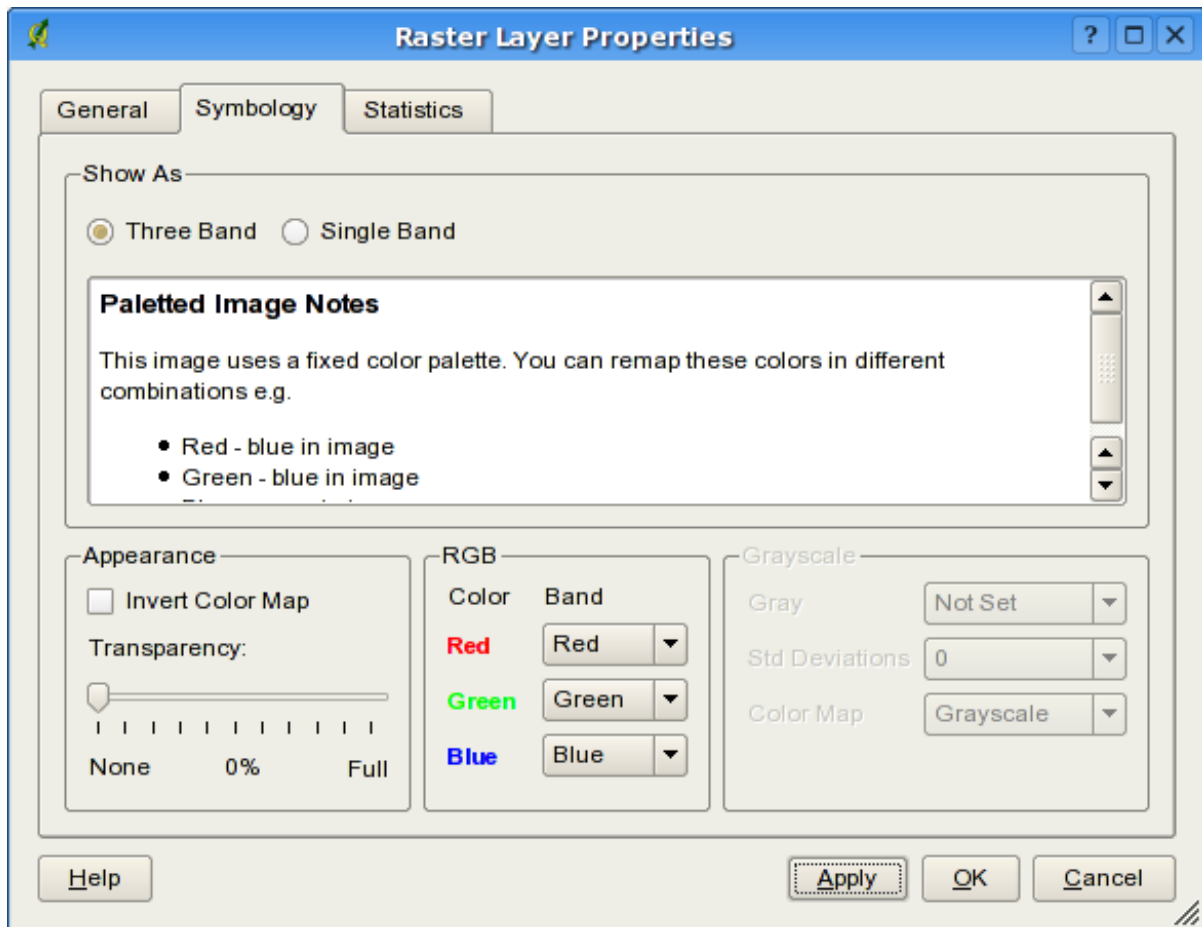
Raster Layer Properties

?

General Symbology Statistics

Show As

Three Band Single Band

Paletted Image Notes

This image uses a fixed color palette. You can remap these colors in different combinations e.g.

- Red - blue in image
- Green - blue in image
- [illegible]

Appearance

Invert Color Map

Transparency:

None 0% Full

RGB

Color Band

Red Red

Green Green

Blue Blue

Grayscale

Gray Not Set

Std Deviations 0

Color Map Grayscale

Help Apply OK Cancel